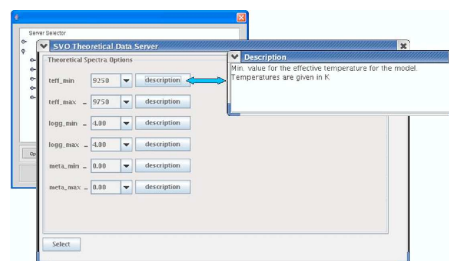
Server Selector

SVO Theoretical Data Server

Theoretical Spectra Options

teff_min 9250 description

teff_max = 9750 description

logg_min = 4.00 description

logg_max = 4.00 description

meta_min = 0.00 description

meta_max = 0.00 description

Select

Description

Min. value for the effective temperature for the model. Temperatures are given in K